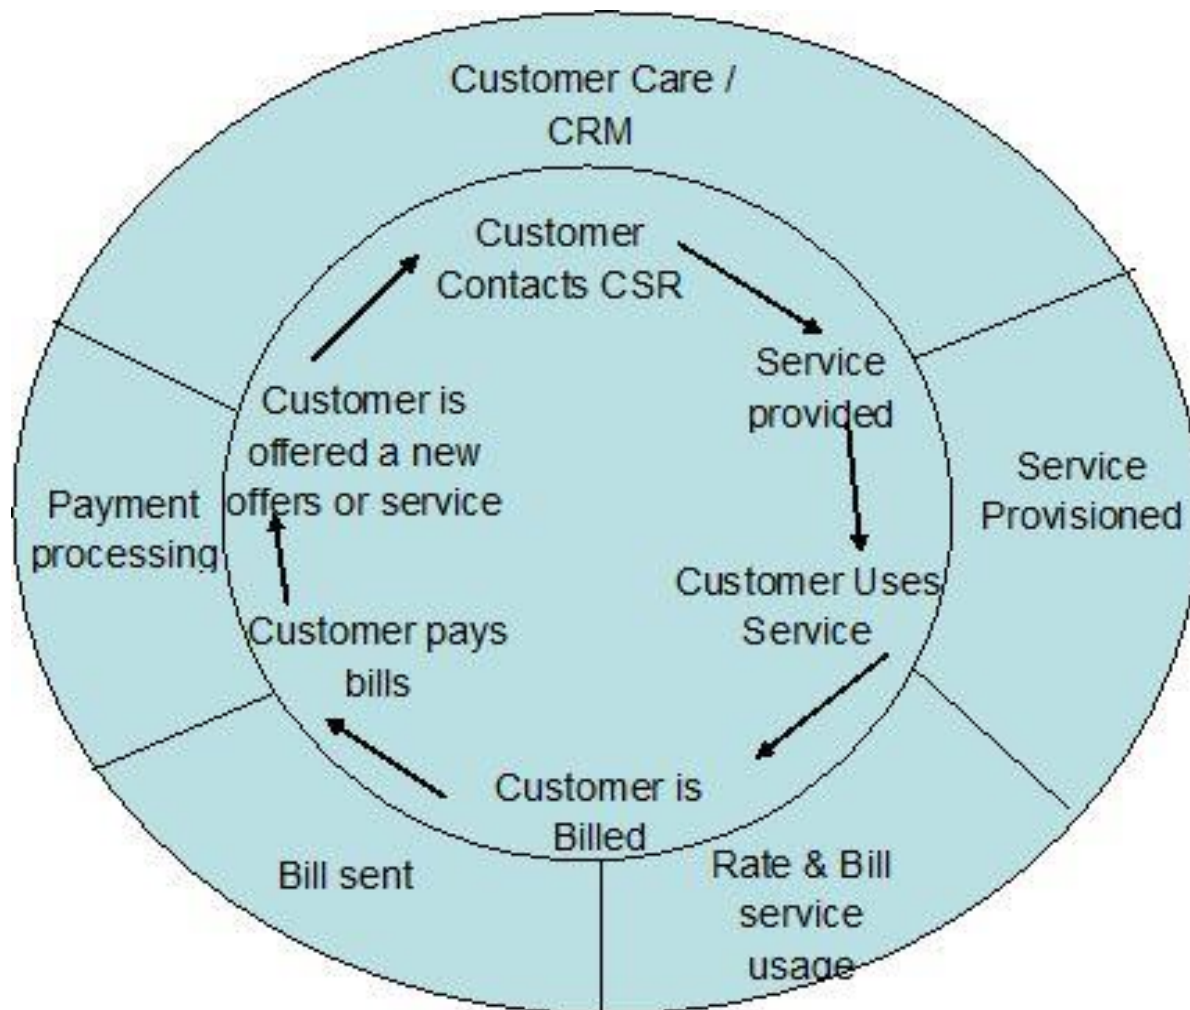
Customer Care / CRM

Customer Contacts CSR

Service provided

Customer Uses Service

Customer is Billed

Customer pays bills

Customer is offered a new offers or service

Service Provisioned

Rate & Bill service usage

Bill sent

Payment processing